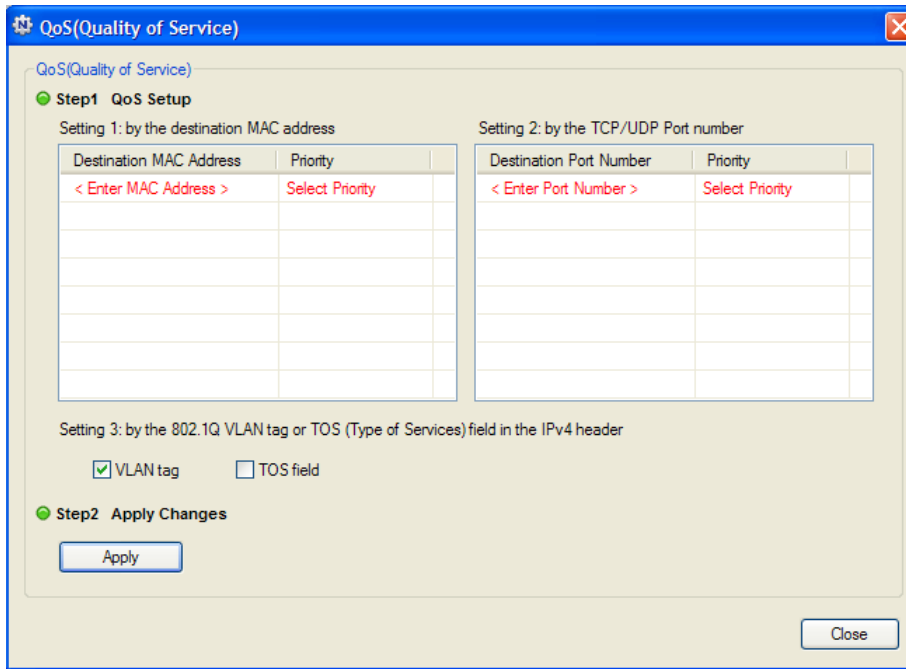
QoS(Quality of Service)

QoS(Quality of Service)

Step1 QoS Setup

Setting 1: by the destination MAC address

| Destination MAC Address | Priority |
|---|---|
| < Enter MAC Address > | Select Priority |

Setting 2: by the TCP/UDP Port number

| Destination Port Number | Priority |
|---|---|
| < Enter Port Number > | Select Priority |

Setting 3: by the 802.1Q VLAN tag or TOS (Type of Services) field in the IPv4 header

VLAN tag
TOS field

Step2 Apply Changes

Apply

Close